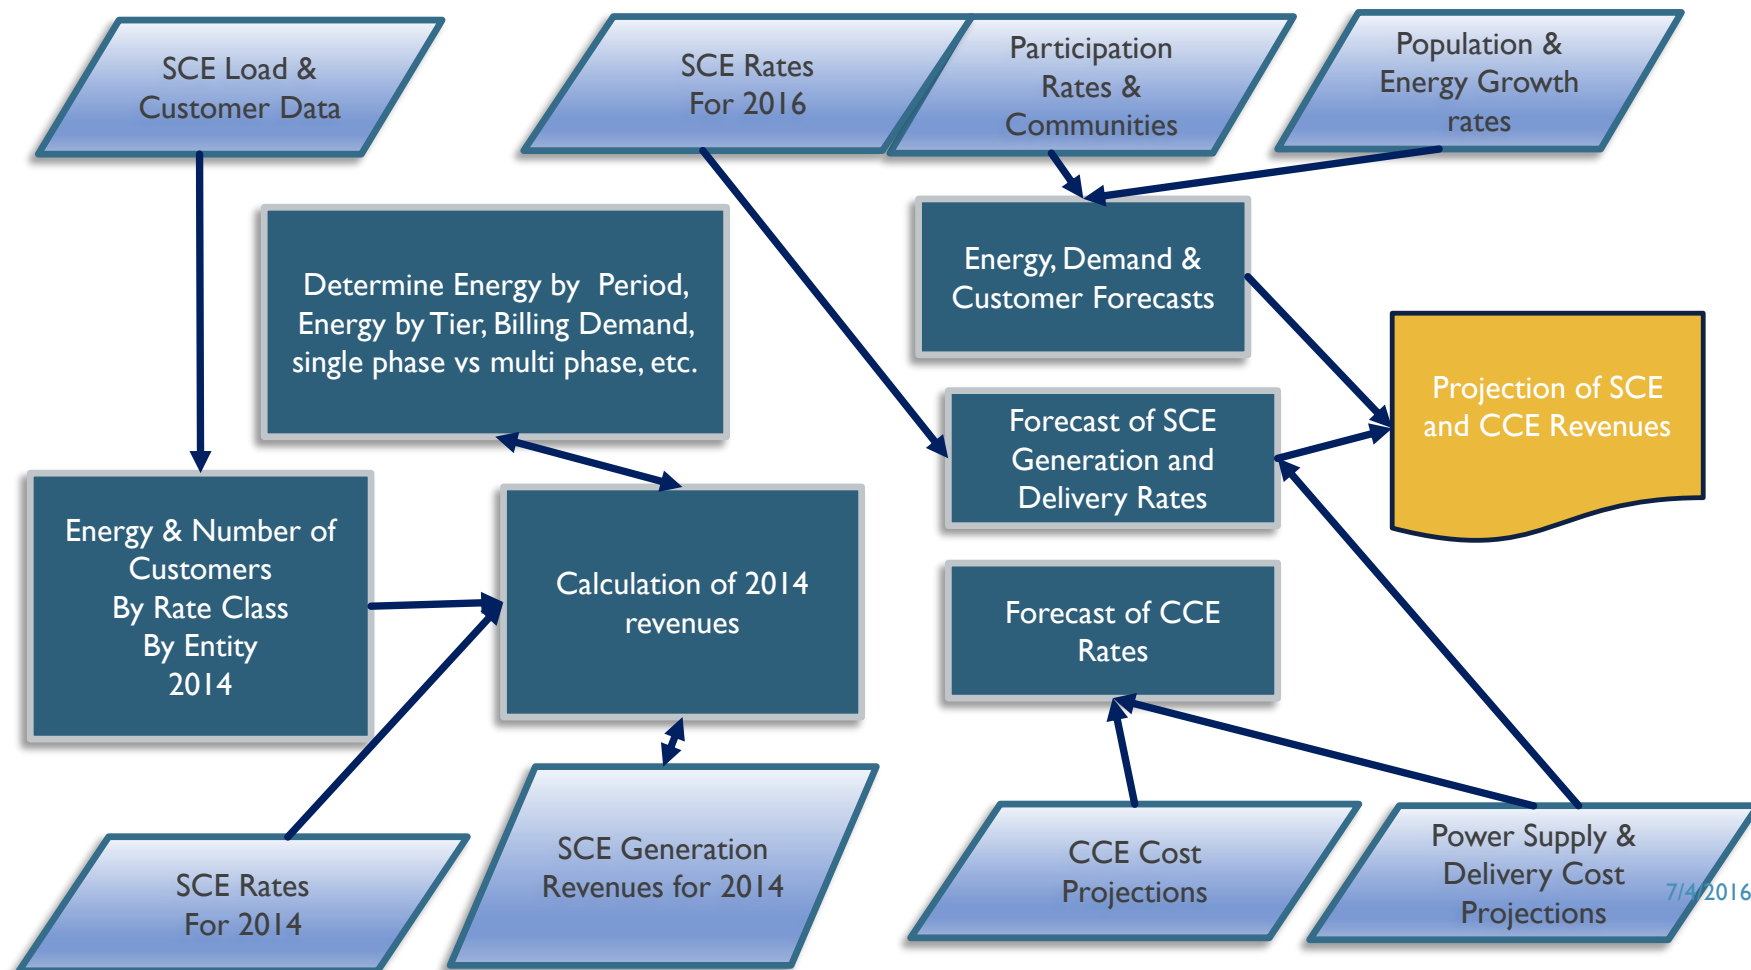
SCE Load & Customer Data

SCE Rates For 2016

Participation Rates & Communities

Population & Energy Growth rates

Determine Energy by Period, Energy by Tier, Billing Demand, single phase vs multi phase, etc.

Energy, Demand & Customer Forecasts

Projection of SCE and CCE Revenues

Forecast of SCE Generation and Delivery Rates

Energy & Number of Customers By Rate Class By Entity 2014

Calculation of 2014 revenues

Forecast of CCE Rates

SCE Rates For 2014

SCE Generation Revenues for 2014

CCE Cost Projections

Power Supply & Delivery Cost Projections

7/4/2016